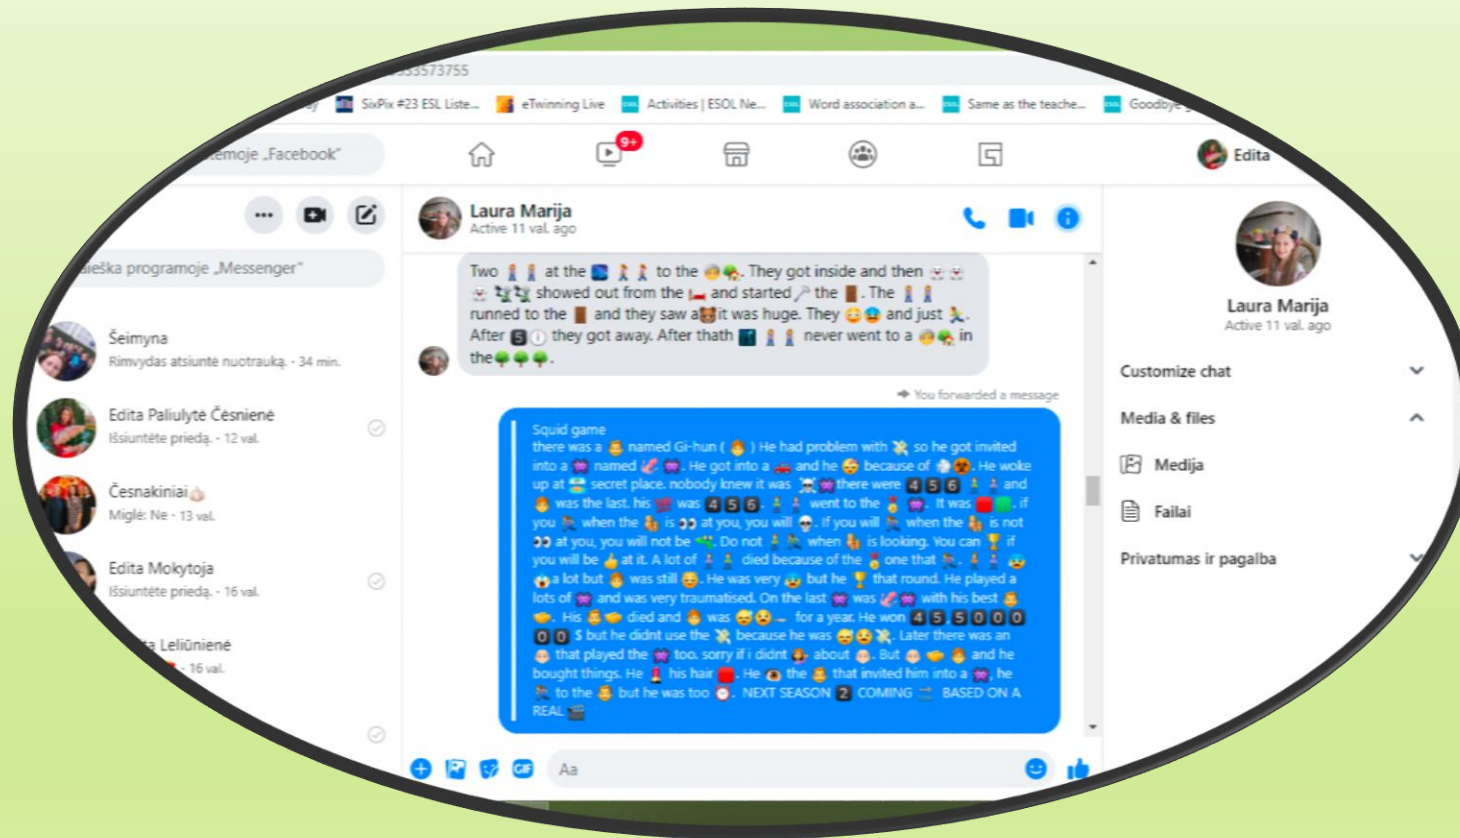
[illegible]333573755

SixPix #23 ESL Liste... eTwinning Live Activities | ESOL Ne... Word association a... Same as the teache... Goodbye

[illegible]emoje „Facebook"

9+

Edita

Laura Marija
Active 11 val. ago

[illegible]ieška programoje „Messenger"

Šeimyna
Rimvydas atsiuntė nuotrauką. · 34 min.

Edita Paliulytė Česnienė
Išsiuntėte priedą. · 12 val.

Česnakiniai
Miglė: Ne · 13 val.

Edita Mokytoja
Išsiuntėte priedą. · 16 val.

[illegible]a Leliūnienė
· 16 val.

Two at the to the . They got inside and then showed out from the and started the . The runned to the and they saw a it was huge. They and just . After they got away. After thath never went to a in the .

You forwarded a message

Squid game
there was a named Gi-hun ( ) He had problem with so he got invited into a named . He got into a and he because of . He woke up at secret place. nobody knew it was there were 4 5 6 and was the last. his was 4 5 6 . went to the . It was . if you when the is at you, you will . If you will when the is not at you, you will not be . Do not when is looking. You can if you will be at it. A lot of died because of the one that . a lot but was still . He was very but he that round. He played a lots of and was very traumatised. On the last was with his best . His died and was for a year. He won 4 5 6 0 0 0 0 0 $ but he didnt use the because he was . Later there was an that played the too. sorry if i didnt about . But and he bought things. He his hair . He the that invited him into a , he to the but he was too . NEXT SEASON 2 COMING BASED ON A REAL

Aa

Laura Marija
Active 11 val. ago

Customize chat

Media & files

Medija

Failai

Privatumas ir pagalba